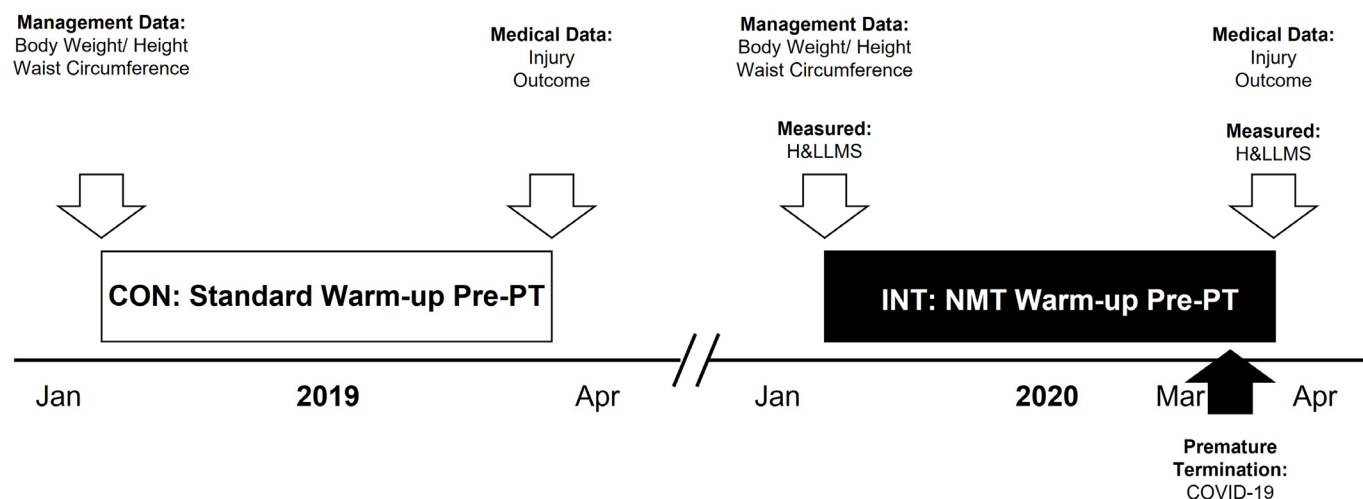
**Management Data:**
Body Weight/ Height
Waist Circumference

**Medical Data:**
Injury
Outcome

**Management Data:**
Body Weight/ Height
Waist Circumference

**Medical Data:**
Injury
Outcome

**Measured:**
H&LLMS

**Measured:**
H&LLMS

**CON: Standard Warm-up Pre-PT**

**INT: NMT Warm-up Pre-PT**

Jan **2019** Apr

Jan **2020** Mar Apr

**Premature Termination:**
COVID-19